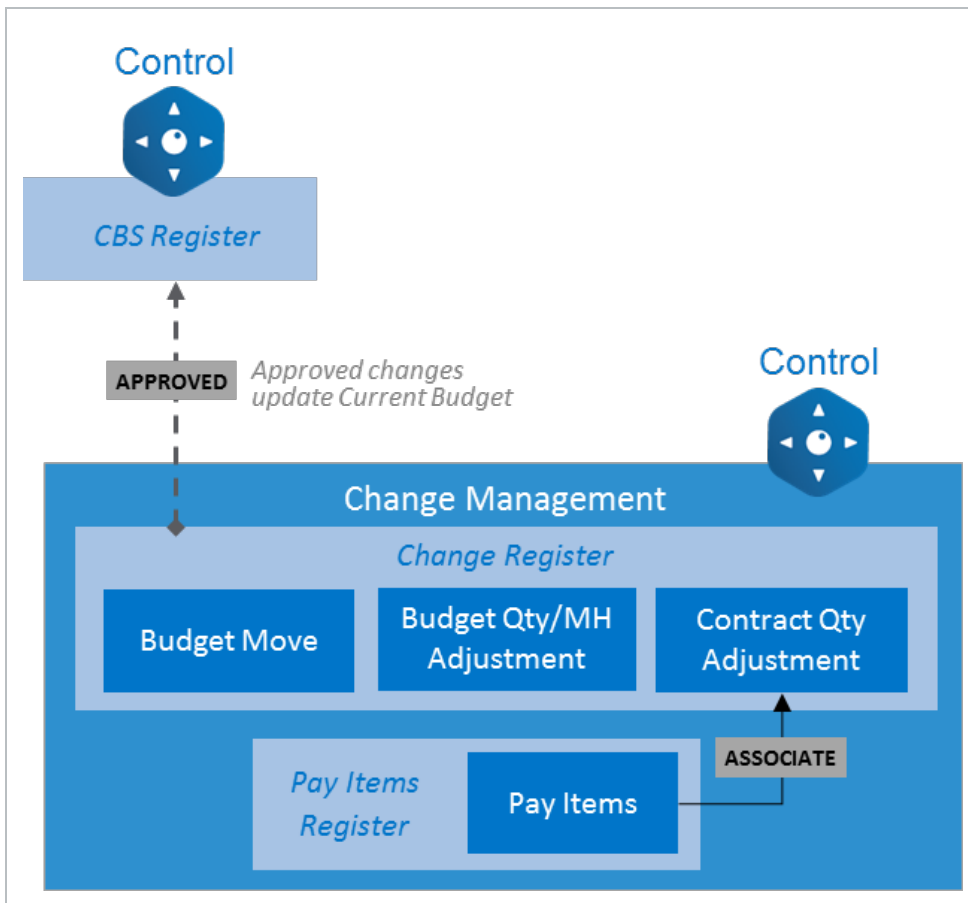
Control

CBS Register

APPROVED

Approved changes update Current Budget

Control

Change Management

Change Register

Budget Move

Budget Qty/MH Adjustment

Contract Qty Adjustment

ASSOCIATE

Pay Items Register

Pay Items